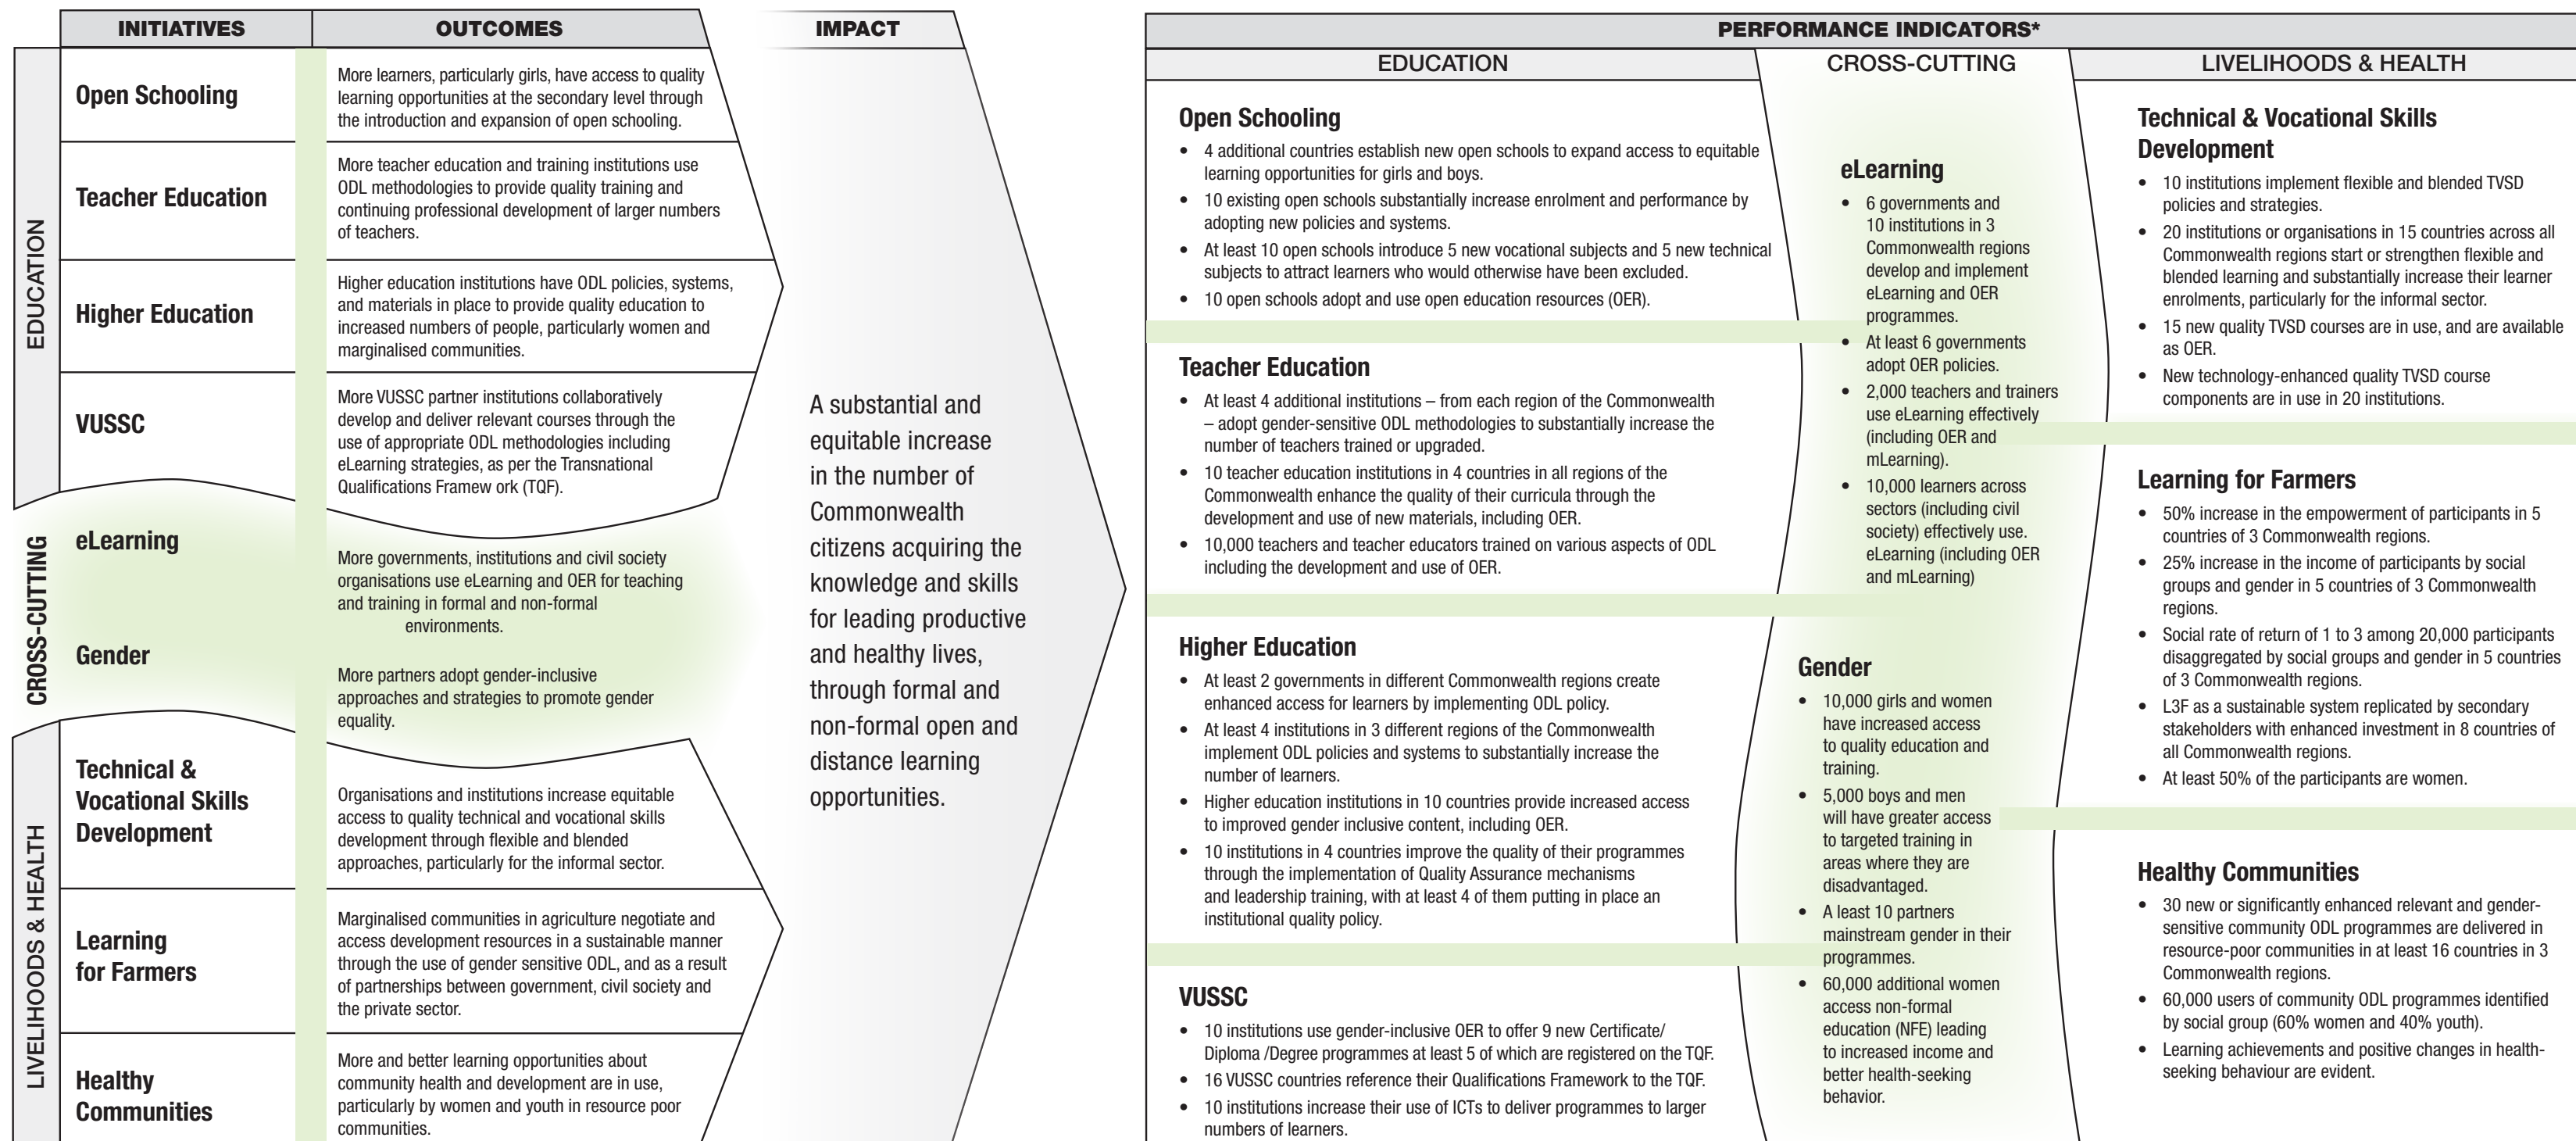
| | INITIATIVES | OUTCOMES |
|---|---|---|
| EDUCATION | Open Schooling | More learners, particularly girls, have access to quality learning opportunities at the secondary level through the introduction and expansion of open schooling. |
| | Teacher Education | More teacher education and training institutions use ODL methodologies to provide quality training and continuing professional development of larger numbers of teachers. |
| | Higher Education | Higher education institutions have ODL policies, systems, and materials in place to provide quality education to increased numbers of people, particularly women and marginalised communities. |
| | VUSSC | More VUSSC partner institutions collaboratively develop and deliver relevant courses through the use of appropriate ODL methodologies including eLearning strategies, as per the Transnational Qualifications Framew ork (TQF). |
| CROSS-CUTTING | eLearning | More governments, institutions and civil society organisations use eLearning and OER for teaching and training in formal and non-formal environments. |
| | Gender | More partners adopt gender-inclusive approaches and strategies to promote gender equality. |
| LIVELIHOODS & HEALTH | Technical & Vocational Skills Development | Organisations and institutions increase equitable access to quality technical and vocational skills development through flexible and blended approaches, particularly for the informal sector. |
| | Learning for Farmers | Marginalised communities in agriculture negotiate and access development resources in a sustainable manner through the use of gender sensitive ODL, and as a result of partnerships between government, civil society and the private sector. |
| | Healthy Communities | More and better learning opportunities about community health and development are in use, particularly by women and youth in resource poor communities. |

IMPACT

A substantial and equitable increase in the number of Commonwealth citizens acquiring the knowledge and skills for leading productive and healthy lives, through formal and non-formal open and distance learning opportunities.

PERFORMANCE INDICATORS*

EDUCATION

Open Schooling
• 4 additional countries establish new open schools to expand access to equitable learning opportunities for girls and boys.
• 10 existing open schools substantially increase enrolment and performance by adopting new policies and systems.
• At least 10 open schools introduce 5 new vocational subjects and 5 new technical subjects to attract learners who would otherwise have been excluded.
• 10 open schools adopt and use open education resources (OER).

Teacher Education
• At least 4 additional institutions – from each region of the Commonwealth – adopt gender-sensitive ODL methodologies to substantially increase the number of teachers trained or upgraded.
• 10 teacher education institutions in 4 countries in all regions of the Commonwealth enhance the quality of their curricula through the development and use of new materials, including OER.
• 10,000 teachers and teacher educators trained on various aspects of ODL including the development and use of OER.

Higher Education
• At least 2 governments in different Commonwealth regions create enhanced access for learners by implementing ODL policy.
• At least 4 institutions in 3 different regions of the Commonwealth implement ODL policies and systems to substantially increase the number of learners.
• Higher education institutions in 10 countries provide increased access to improved gender inclusive content, including OER.
• 10 institutions in 4 countries improve the quality of their programmes through the implementation of Quality Assurance mechanisms and leadership training, with at least 4 of them putting in place an institutional quality policy.

VUSSC
• 10 institutions use gender-inclusive OER to offer 9 new Certificate/ Diploma /Degree programmes at least 5 of which are registered on the TQF.
• 16 VUSSC countries reference their Qualifications Framework to the TQF.
• 10 institutions increase their use of ICTs to deliver programmes to larger numbers of learners.

CROSS-CUTTING

eLearning
• 6 governments and 10 institutions in 3 Commonwealth regions develop and implement eLearning and OER programmes.
• At least 6 governments adopt OER policies.
• 2,000 teachers and trainers use eLearning effectively (including OER and mLearning).
• 10,000 learners across sectors (including civil society) effectively use. eLearning (including OER and mLearning)

Gender
• 10,000 girls and women have increased access to quality education and training.
• 5,000 boys and men will have greater access to targeted training in areas where they are disadvantaged.
• A least 10 partners mainstream gender in their programmes.
• 60,000 additional women access non-formal education (NFE) leading to increased income and better health-seeking behavior.

LIVELIHOODS & HEALTH

Technical & Vocational Skills Development
• 10 institutions implement flexible and blended TVSD policies and strategies.
• 20 institutions or organisations in 15 countries across all Commonwealth regions start or strengthen flexible and blended learning and substantially increase their learner enrolments, particularly for the informal sector.
• 15 new quality TVSD courses are in use, and are available as OER.
• New technology-enhanced quality TVSD course components are in use in 20 institutions.

Learning for Farmers
• 50% increase in the empowerment of participants in 5 countries of 3 Commonwealth regions.
• 25% increase in the income of participants by social groups and gender in 5 countries of 3 Commonwealth regions.
• Social rate of return of 1 to 3 among 20,000 participants disaggregated by social groups and gender in 5 countries of 3 Commonwealth regions.
• L3F as a sustainable system replicated by secondary stakeholders with enhanced investment in 8 countries of all Commonwealth regions.
• At least 50% of the participants are women.

Healthy Communities
• 30 new or significantly enhanced relevant and gender-sensitive community ODL programmes are delivered in resource-poor communities in at least 16 countries in 3 Commonwealth regions.
• 60,000 users of community ODL programmes identified by social group (60% women and 40% youth).
• Learning achievements and positive changes in health-seeking behaviour are evident.